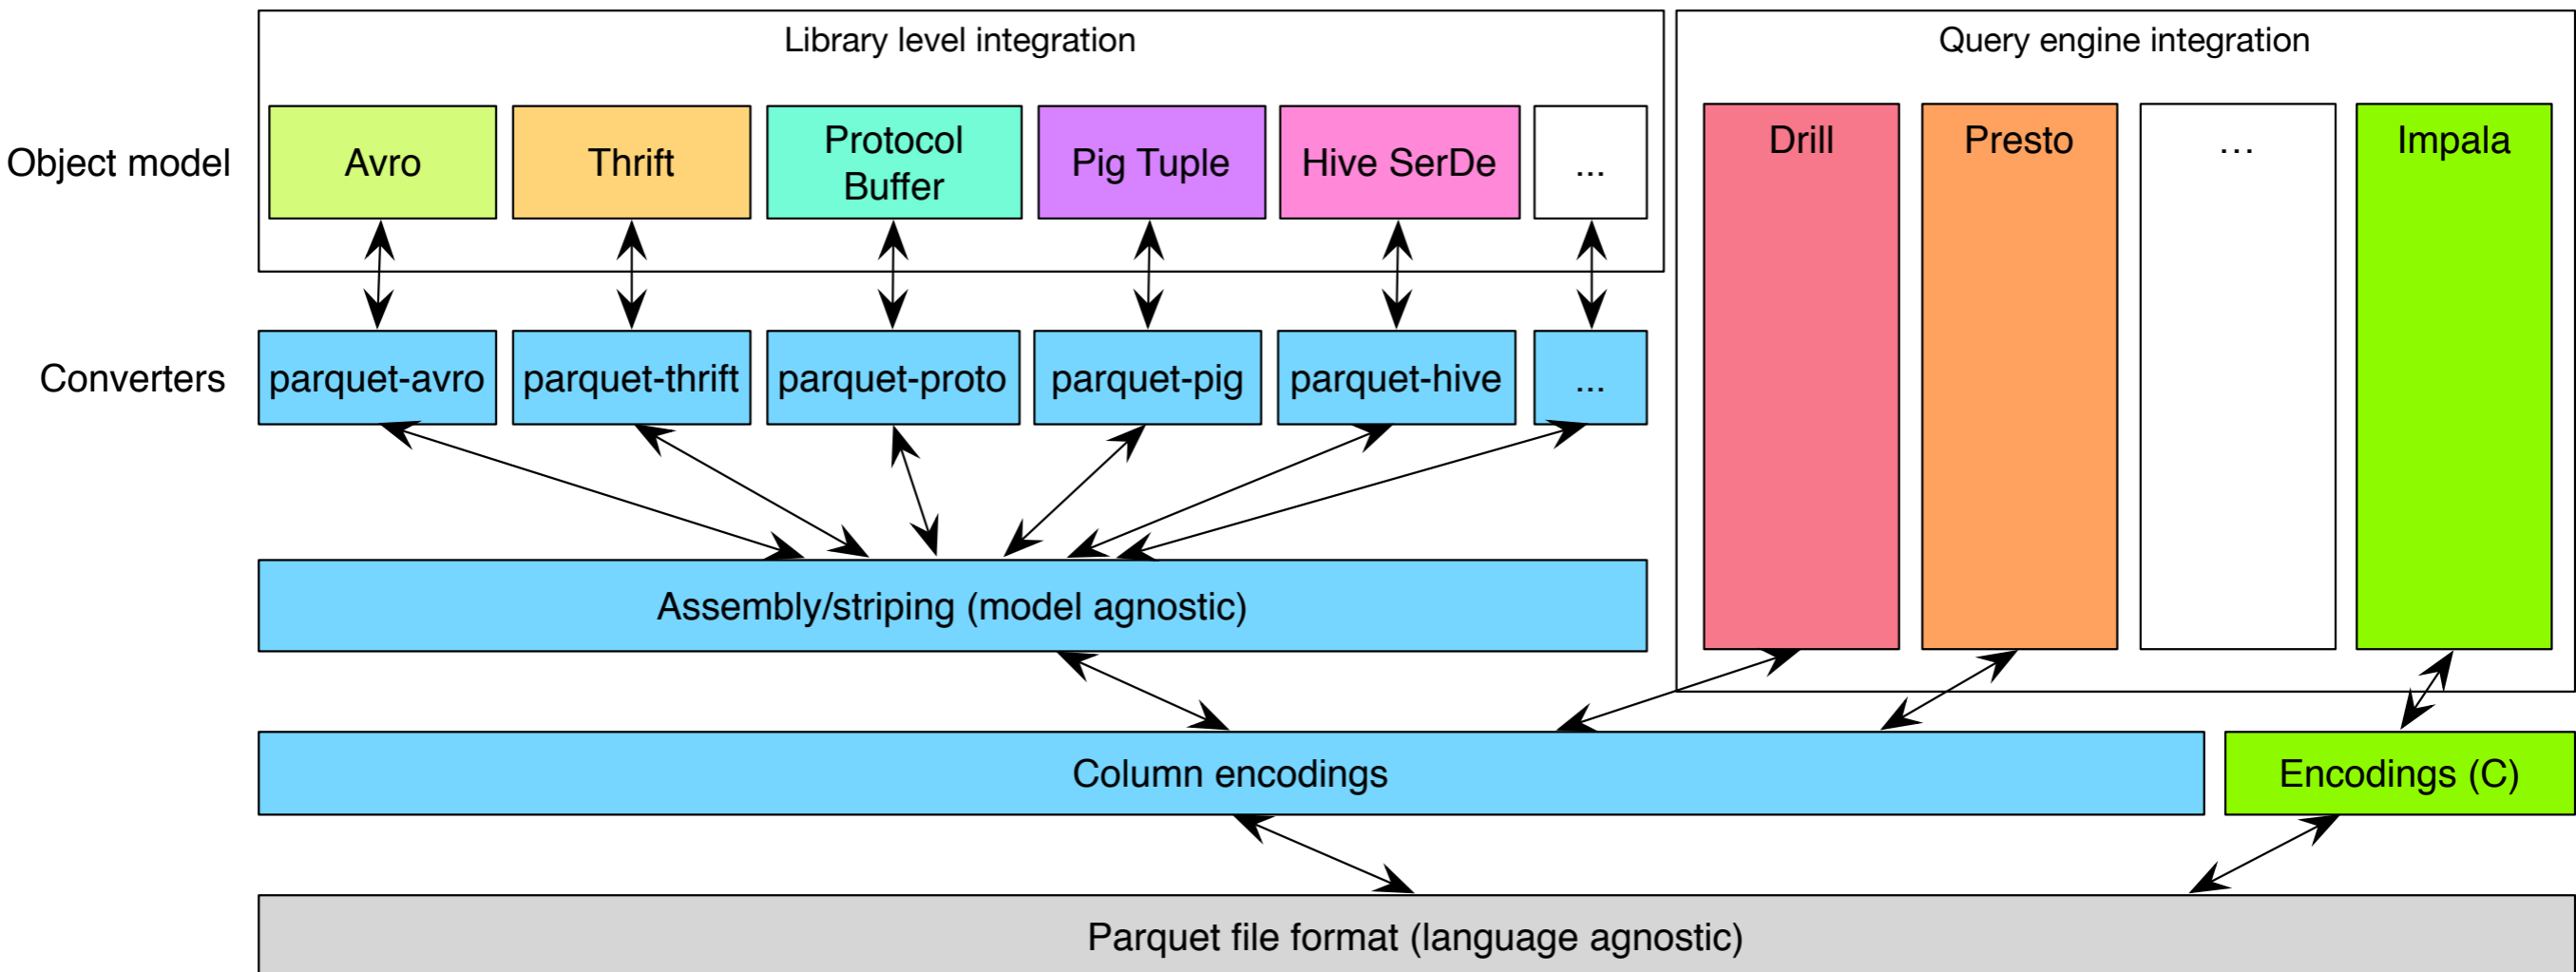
Library level integration

Query engine integration

Object model

Avro

Thrift

Protocol Buffer

Pig Tuple

Hive SerDe

...

Drill

Presto

...

Impala

Converters

parquet-avro

parquet-thrift

parquet-proto

parquet-pig

parquet-hive

...

Assembly/striping (model agnostic)

Column encodings

Encodings (C)

Parquet file format (language agnostic)